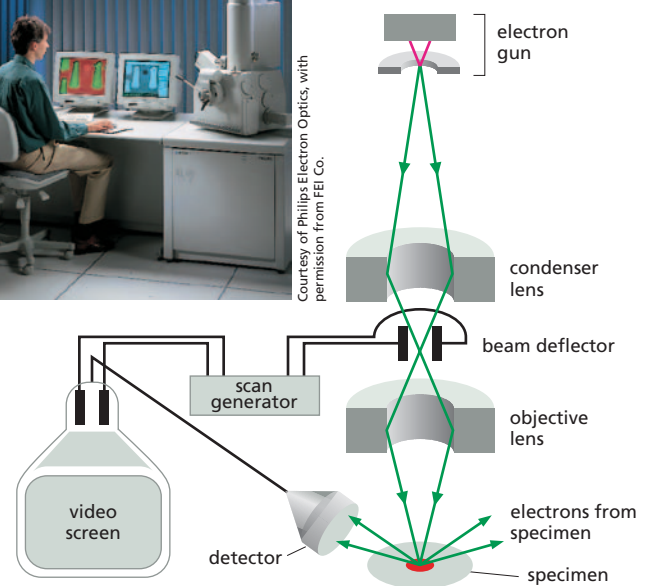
Courtesy of Philips Electron Optics, with permission from FEI Co.

electron gun

condenser lens

beam deflector

scan generator

objective lens

video screen

detector

electrons from specimen

specimen